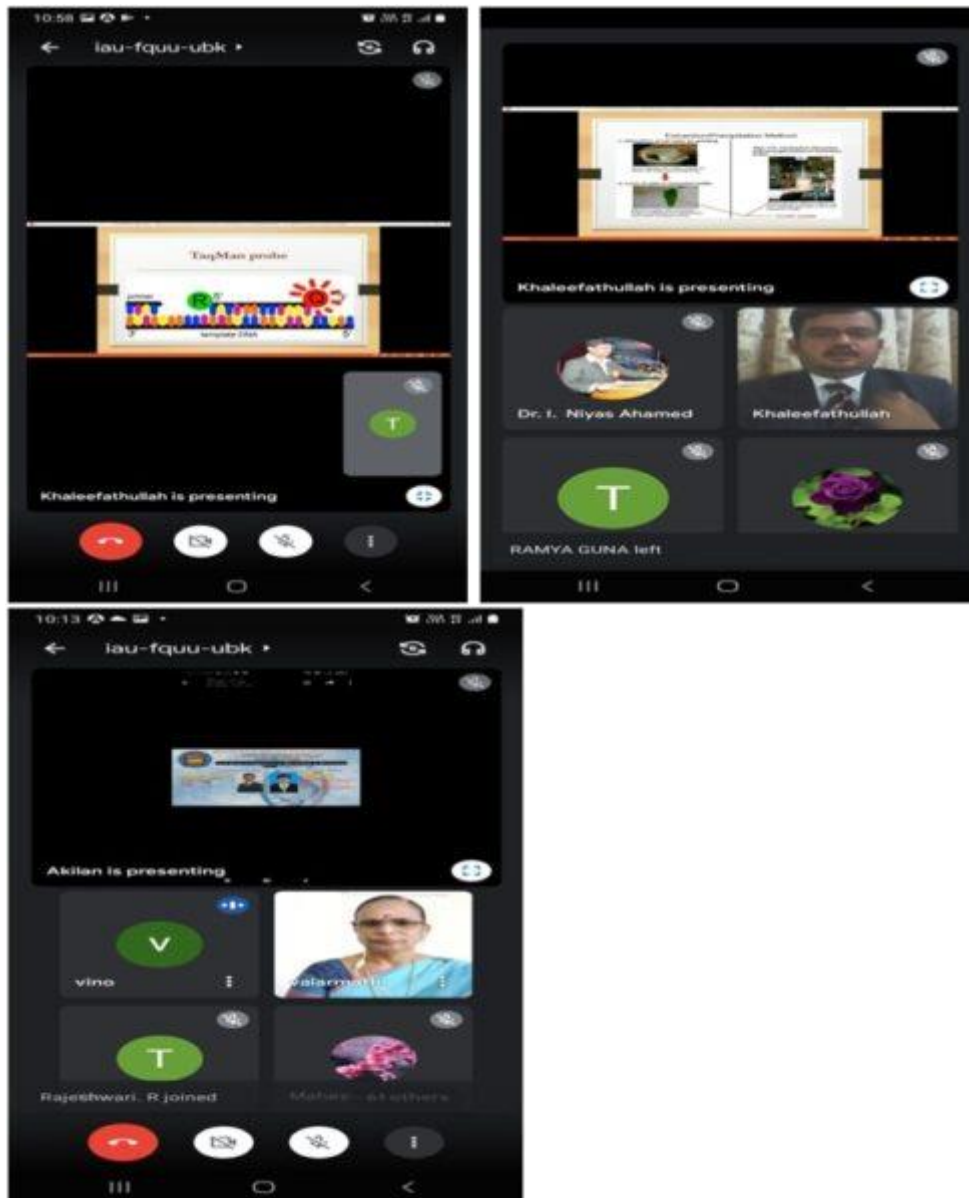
10:58

iau-fquu-ubk ▸

TaqMan probe

primer

R

Q

3'

template DNA

5'

T

Khaleefathullah is presenting

Extraction/Precipitation Method

Khaleefathullah is presenting

Dr. I. Niyas Ahamed

Khaleefathullah

T

RAMYA GUNA left

10:13

iau-fquu-ubk ▸

Akilan is presenting

V

vino

valarmathi

T

Rajeshwari. R joined

Mahes... et others